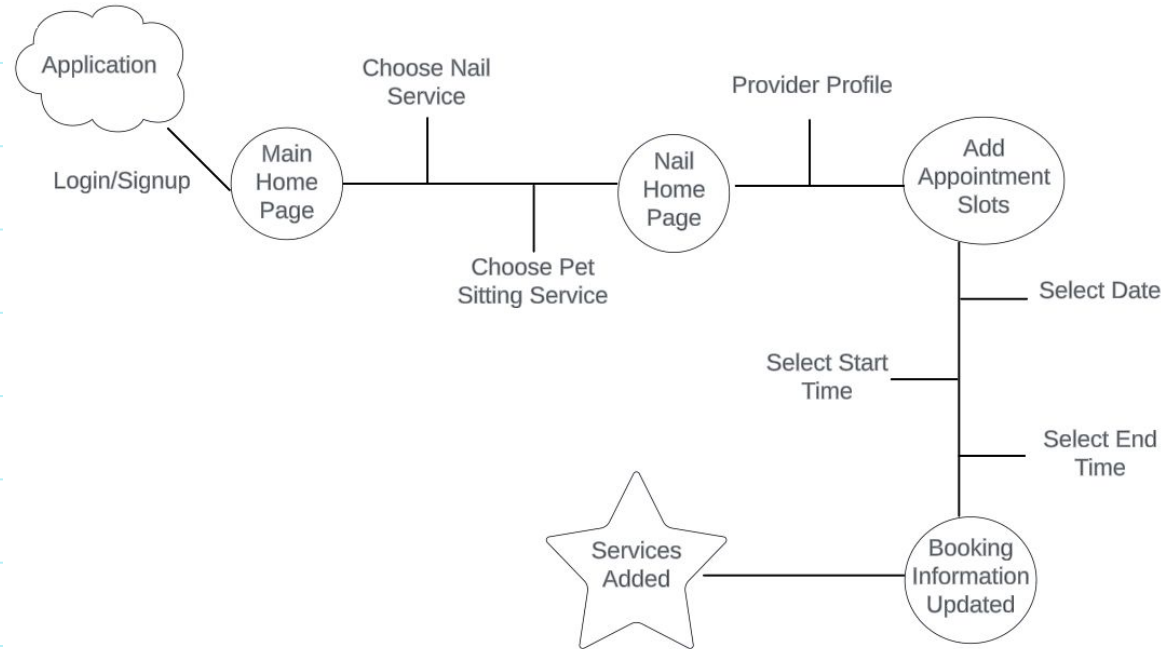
Application

Login/Signup

Main Home Page

Choose Nail Service

Choose Pet Sitting Service

Nail Home Page

Provider Profile

Add Appointment Slots

Select Date

Select Start Time

Select End Time

Booking Information Updated

Services Added